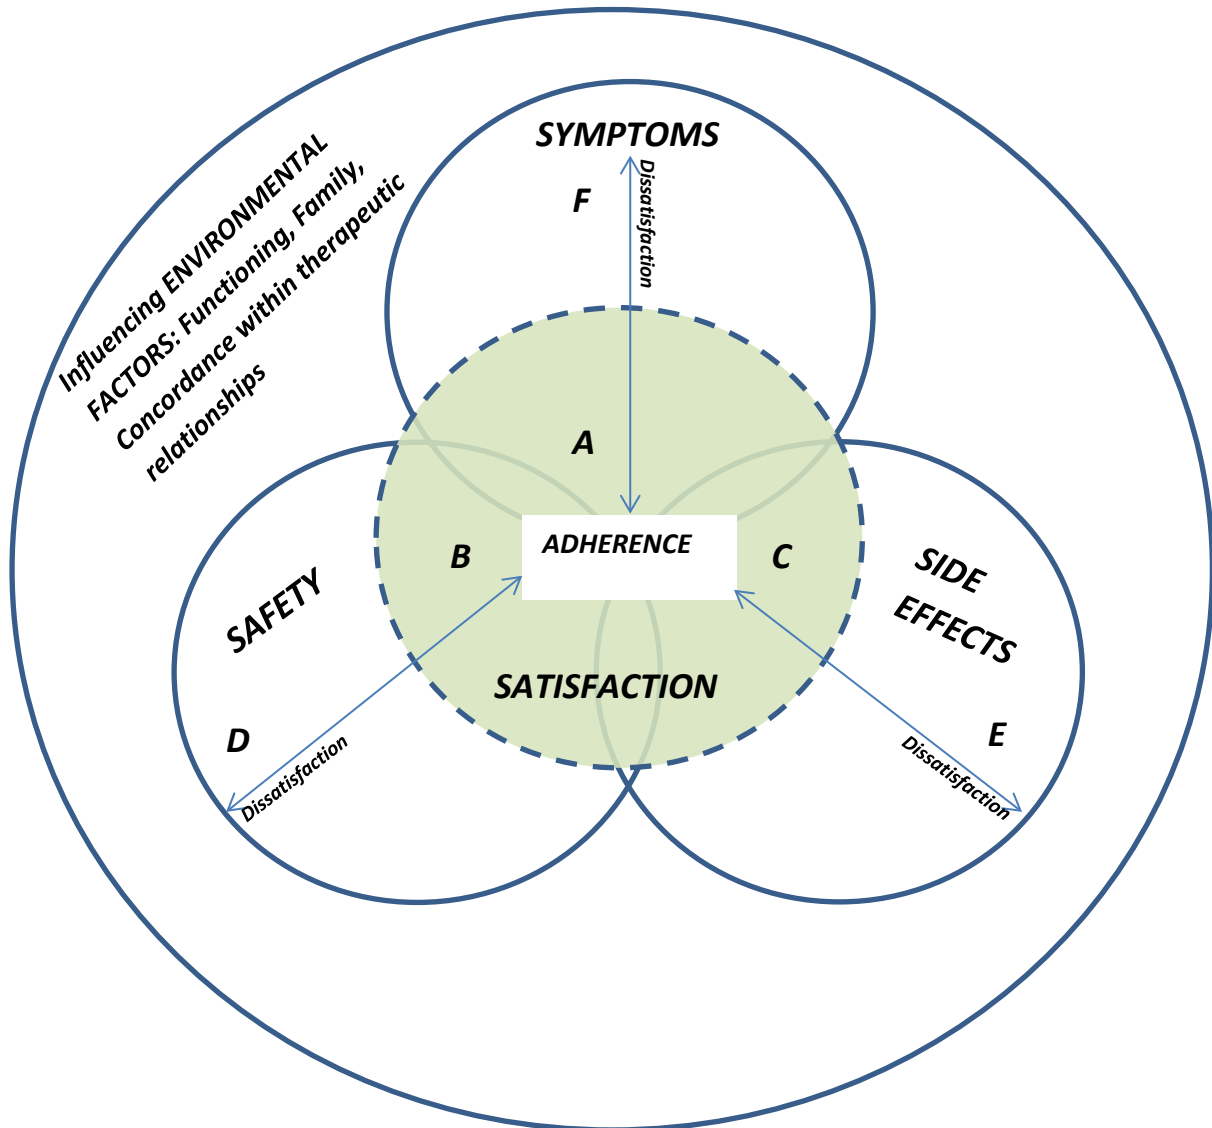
Influencing ENVIRONMENTAL FACTORS: Functioning, Family, Concordance within therapeutic relationships

SYMPTOMS

F

Dissatisfaction

A

ADHERENCE

B

C

SAFETY

SIDE EFFECTS

SATISFACTION

D

E

Dissatisfaction

Dissatisfaction